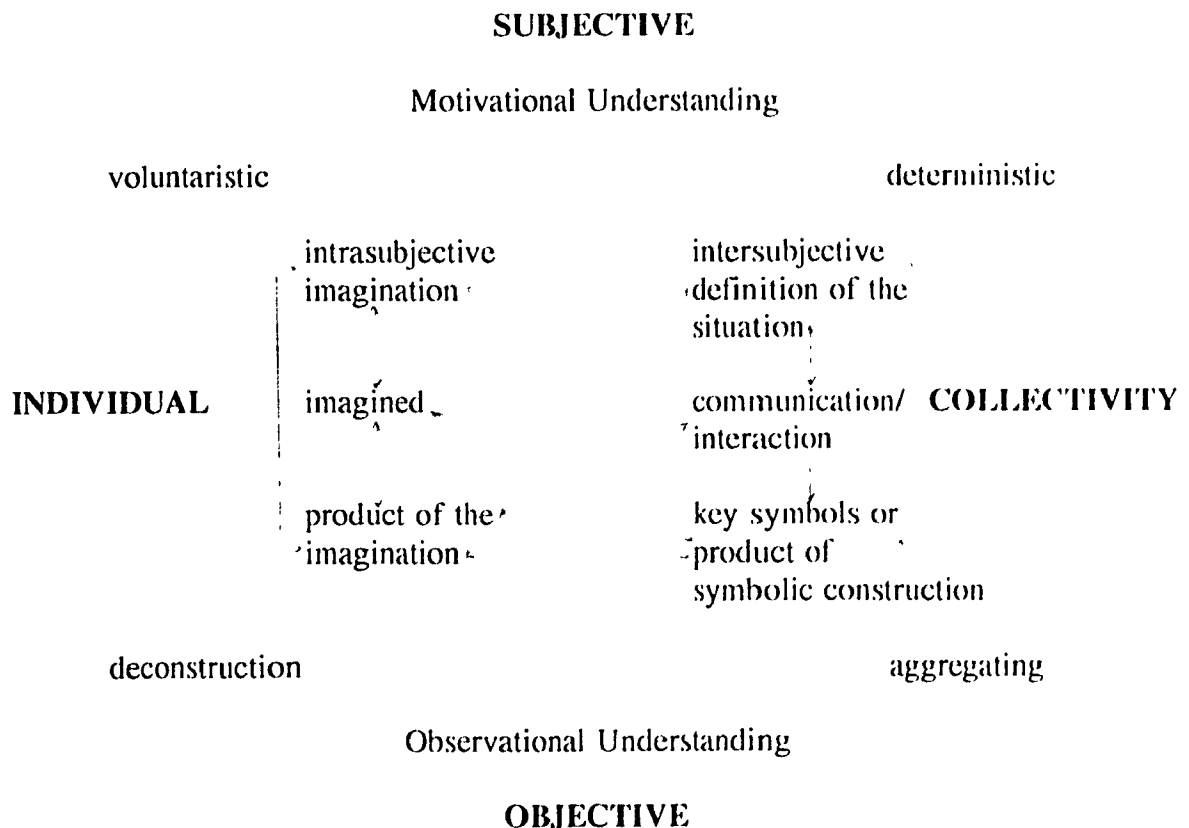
SUBJECTIVE

Motivational Understanding

voluntaristic

deterministic

intrasubjective imagination

intersubjective definition of the situation

INDIVIDUAL

imagined

communication/ interaction

COLLECTIVITY

product of the imagination

key symbols or product of symbolic construction

deconstruction

aggregating

Observational Understanding

OBJECTIVE